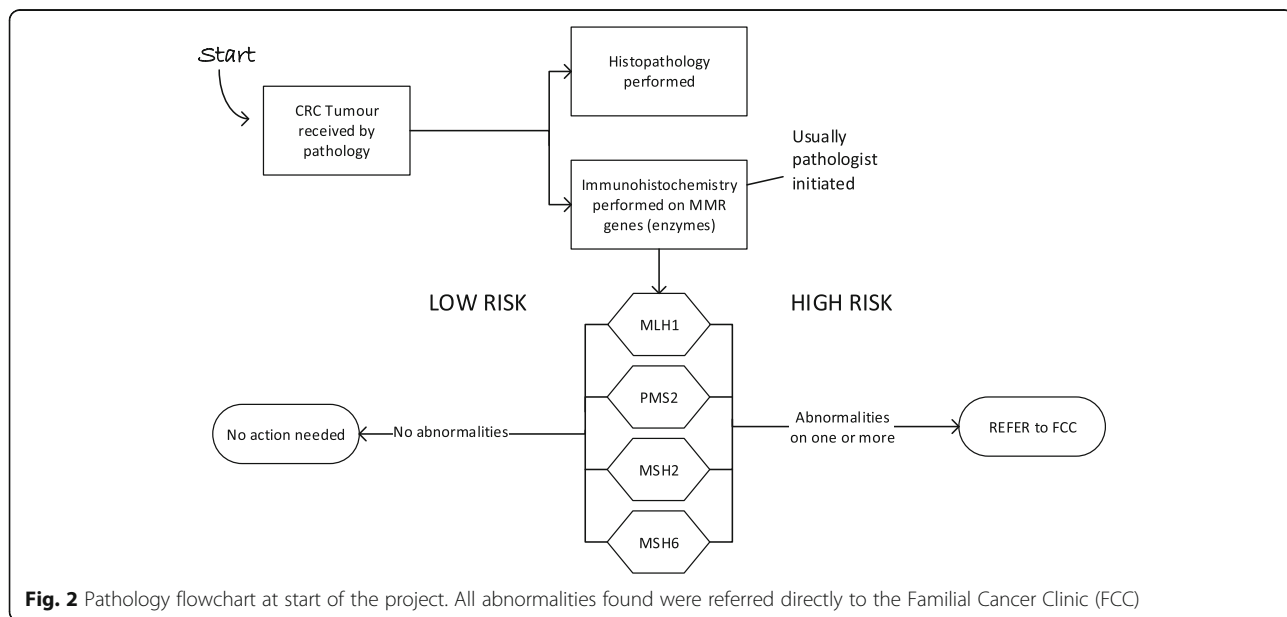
Start

CRC Tumour received by pathology

Histopathology performed

Immunohistochemistry performed on MMR genes (enzymes)

Usually pathologist initiated

LOW RISK

HIGH RISK

MLH1

PMS2

MSH2

MSH6

No action needed

No abnormalities

Abnormalities on one or more

REFER to FCC

**Fig. 2** Pathology flowchart at start of the project. All abnormalities found were referred directly to the Familial Cancer Clinic (FCC)